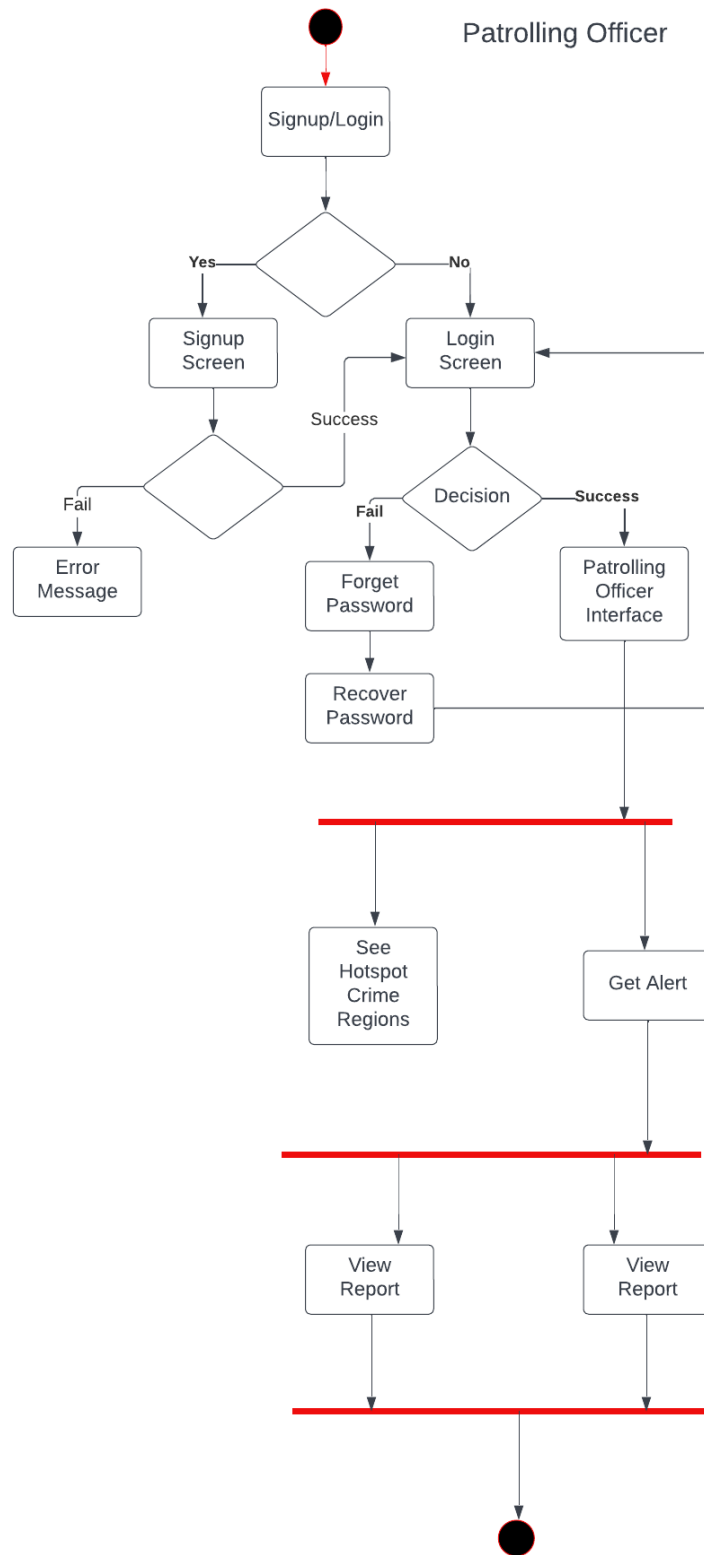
Patrolling Officer

Signup/Login

Yes

No

Signup Screen

Login Screen

Success

Fail

Decision

Success

Fail

Error Message

Forget Password

Patrolling Officer Interface

Recover Password

See Hotspot Crime Regions

Get Alert

View Report

View Report